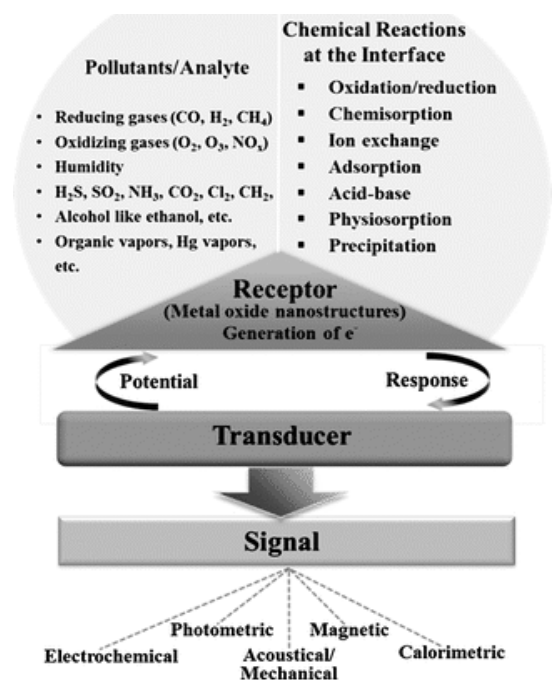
Pollutants/Analyte

- Reducing gases (CO, $H_2$, $CH_4$)
- Oxidizing gases ($O_2$, $O_3$, $NO_x$)
- Humidity
- $H_2S$, $SO_2$, $NH_3$, $CO_2$, $Cl_2$, $CH_2$,
- Alcohol like ethanol, etc.
- Organic vapors, Hg vapors, etc.

Chemical Reactions at the Interface

- Oxidation/reduction
- Chemisorption
- Ion exchange
- Adsorption
- Acid-base
- Physiosorption
- Precipitation

Receptor
(Metal oxide nanostructures)
Generation of $e^-$

Potential

Response

Transducer

Signal

Electrochemical
Photometric
Acoustical/
Mechanical
Magnetic
Calorimetric